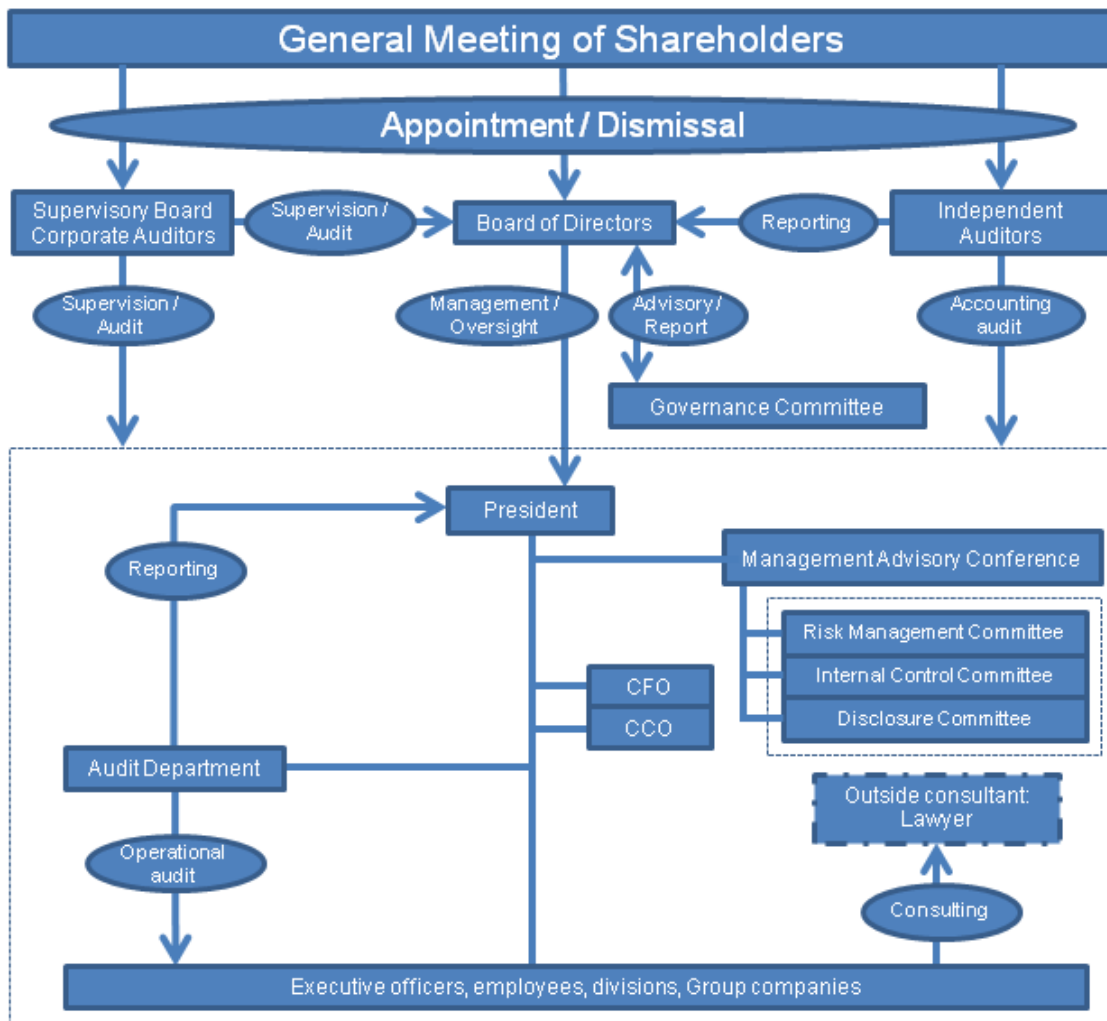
General Meeting of Shareholders

Appointment / Dismissal

Supervisory Board Corporate Auditors

Supervision / Audit

Board of Directors

Reporting

Independent Auditors

Supervision / Audit

Management / Oversight

Advisory / Report

Accounting audit

Governance Committee

President

Reporting

Management Advisory Conference

Risk Management Committee

Internal Control Committee

Disclosure Committee

CFO

CCO

Audit Department

Outside consultant: Lawyer

Operational audit

Consulting

Executive officers, employees, divisions, Group companies